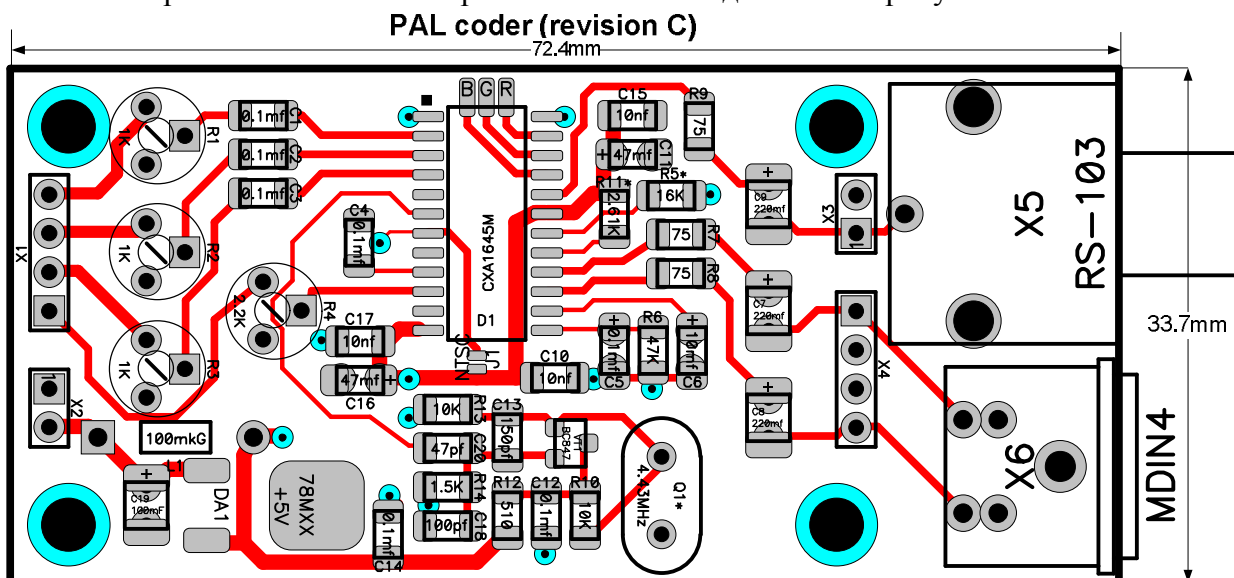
PAL coder (revision C)

72.4mm

33.7mm

B G R

0.1mf C1
0.1mf C2
0.1mf C3
1K R1
1K R2
1K R3
2.2K R4
X1
X2
C4 0.1mf
C17 10nf
47mf C16
NTSC J1
CXA1645M
D1
C15 10nf
47mf C11
R9 75
R5* 16K
R11* 2.61K
75 R7
75 R8
C9 220mf
C7 220mf
C8 220mf
X3
X4
X5
RS-103
X6
MDIN4
C10 10nf
0.1mf C5
R6 47K
10mf C6
10K R15
C13 150pf
VT1 BC847
47pf C20
1.5K R14
R12 510
C12 0.1mf
R10 10K
100pf C18
Q1* 4.43MHz
100mkG L1
C19 100mF
DA1
78MXX +5V
0.1mf C14